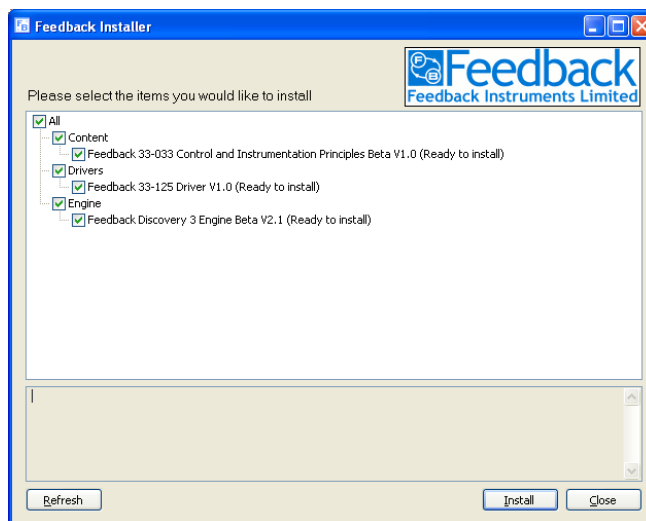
Feedback Installer

Feedback
Feedback Instruments Limited

Please select the items you would like to install

All
Content
Feedback 33-033 Control and Instrumentation Principles Beta V1.0 (Ready to install)
Drivers
Feedback 33-125 Driver V1.0 (Ready to install)
Engine
Feedback Discovery 3 Engine Beta V2.1 (Ready to install)

Refresh
Install
Close